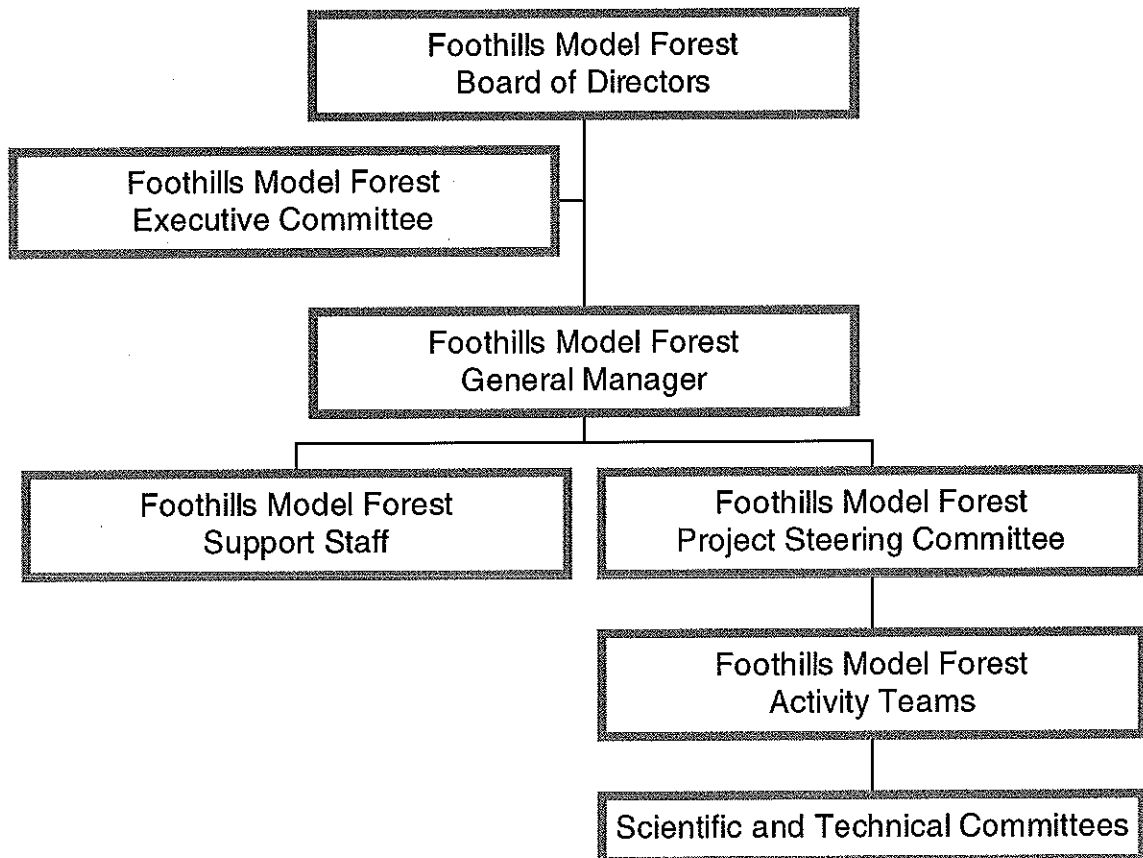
Foothills Model Forest
Board of Directors

Foothills Model Forest
Executive Committee

Foothills Model Forest
General Manager

Foothills Model Forest
Support Staff

Foothills Model Forest
Project Steering Committee

Foothills Model Forest
Activity Teams

Scientific and Technical Committees